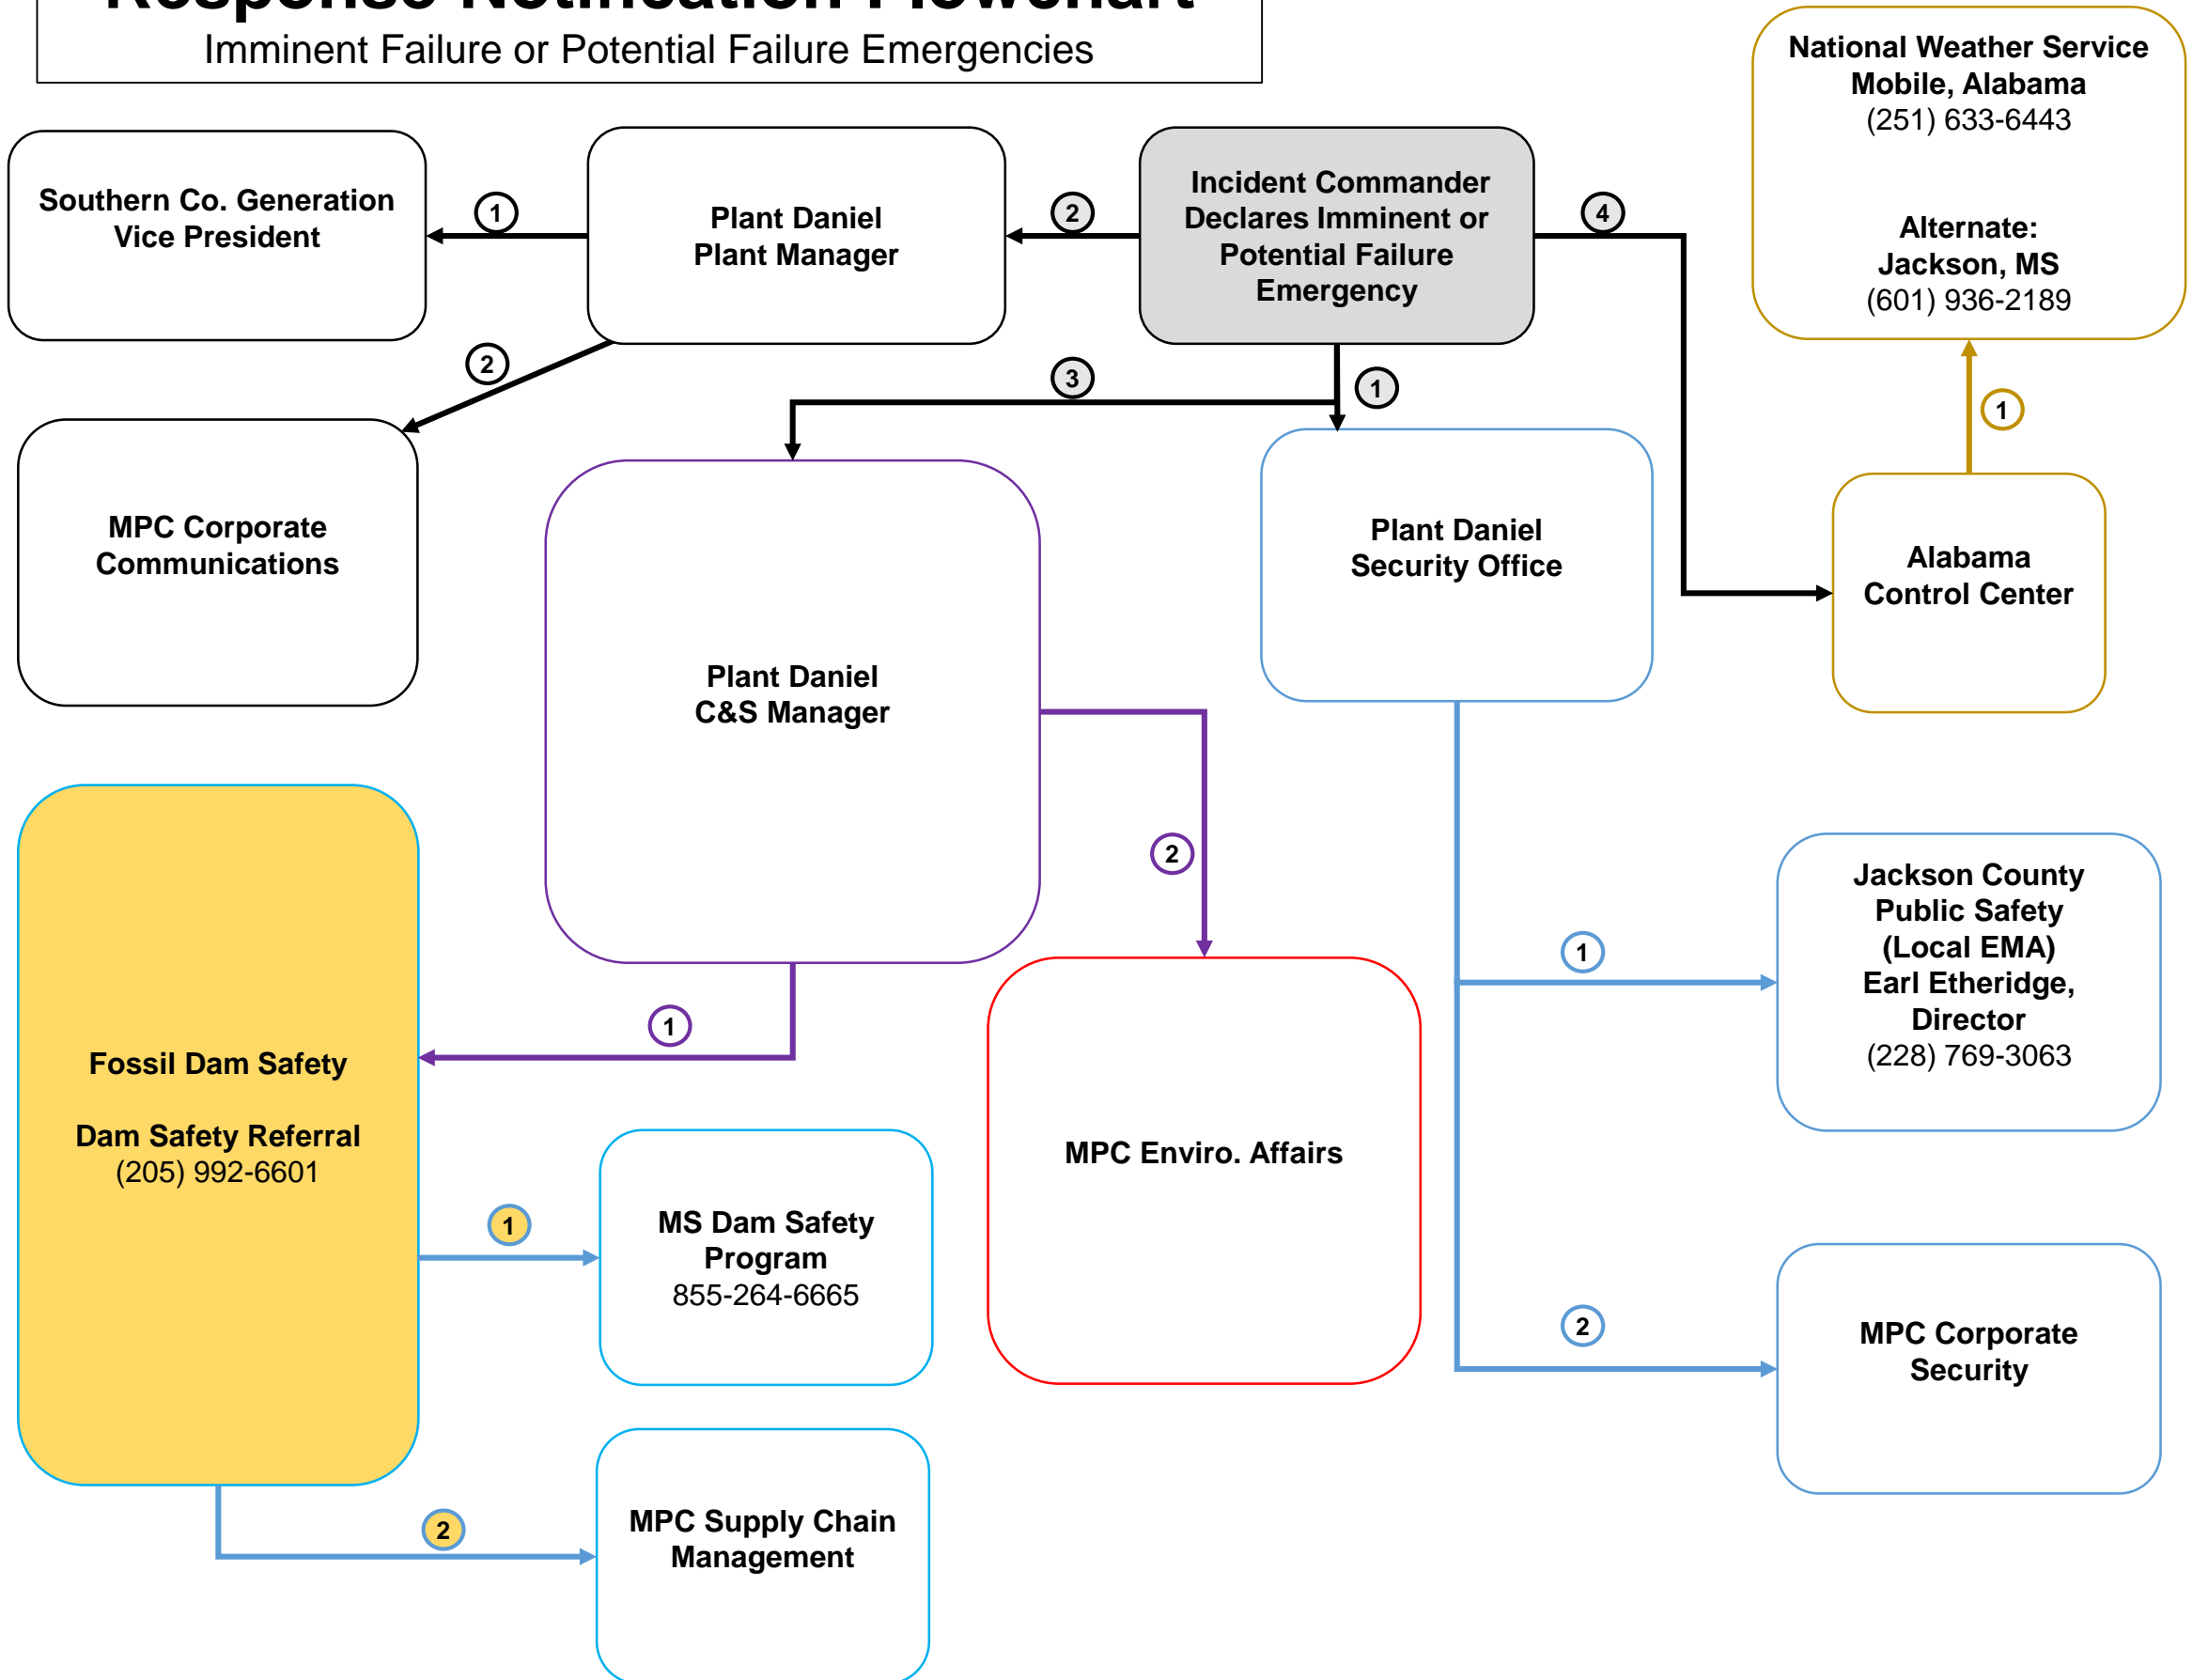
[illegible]
Imminent Failure or Potential Failure Emergencies

National Weather Service
Mobile, Alabama
(251) 633-6443

Alternate:
Jackson, MS
(601) 936-2189

Southern Co. Generation Vice President

1

Plant Daniel Plant Manager

2

Incident Commander Declares Imminent or Potential Failure Emergency

4

2

3

1

1

MPC Corporate Communications

Plant Daniel C&S Manager

Plant Daniel Security Office

Alabama Control Center

2

Jackson County Public Safety (Local EMA) Earl Etheridge, Director
(228) 769-3063

1

1

Fossil Dam Safety

Dam Safety Referral
(205) 992-6601

MPC Enviro. Affairs

1

MS Dam Safety Program
855-264-6665

2

MPC Corporate Security

2

MPC Supply Chain Management